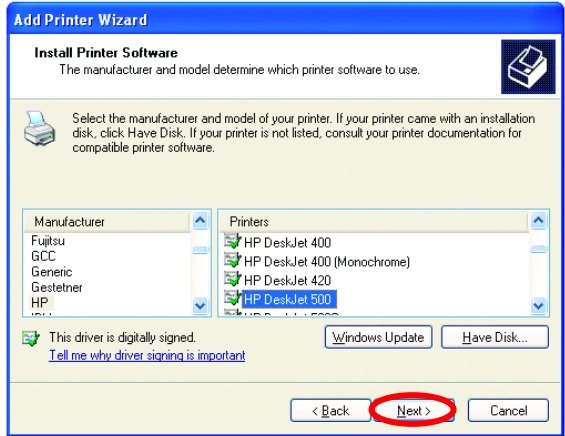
Add Printer Wizard

Install Printer Software
The manufacturer and model determine which printer software to use.

Select the manufacturer and model of your printer. If your printer came with an installation disk, click Have Disk. If your printer is not listed, consult your printer documentation for compatible printer software.

| Manufacturer |
|---|
| Fujitsu |
| GCC |
| Generic |
| Gestetner |
| HP |
| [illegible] |

| Printers |
|---|
| HP DeskJet 400 |
| HP DeskJet 400 (Monochrome) |
| HP DeskJet 420 |
| HP DeskJet 500 |
| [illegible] |

This driver is digitally signed.
Tell me why driver signing is important

Windows Update
Have Disk...

< Back
Next >
Cancel